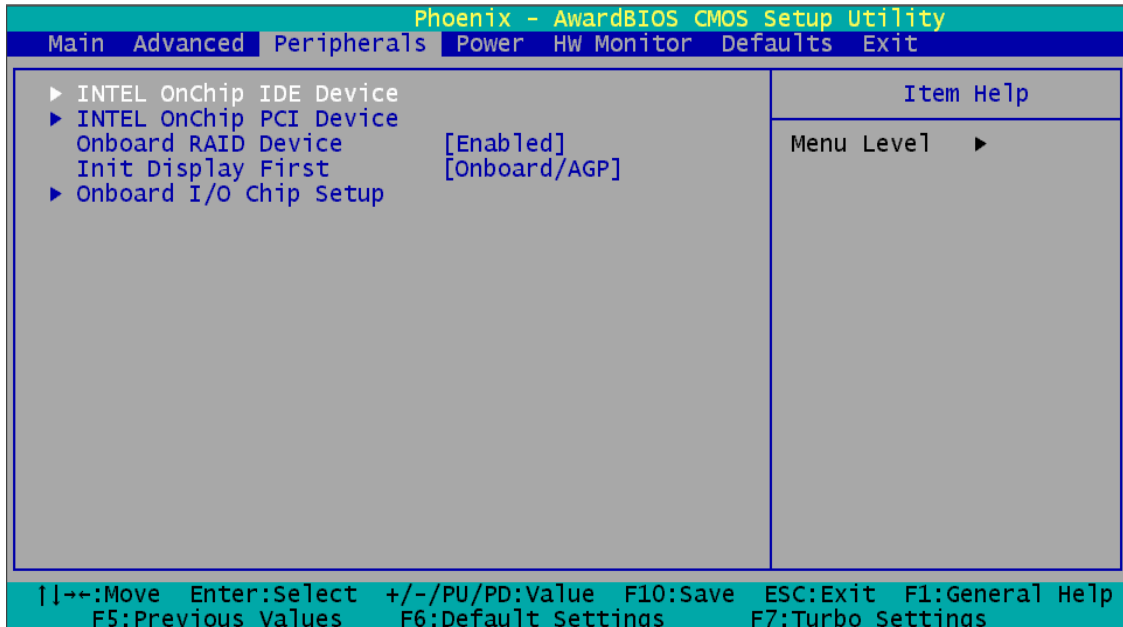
Phoenix - AwardBIOS CMOS Setup Utility

Main Advanced Peripherals Power HW Monitor Defaults Exit

▶ INTEL OnChip IDE Device
▶ INTEL OnChip PCI Device
Onboard RAID Device [Enabled]
Init Display First [Onboard/AGP]
▶ Onboard I/O Chip Setup

Item Help

Menu Level ▶

↑↓→←:Move Enter:Select +/-/PU/PD:Value F10:Save ESC:Exit F1:General Help
F5:Previous Values F6:Default Settings F7:Turbo Settings